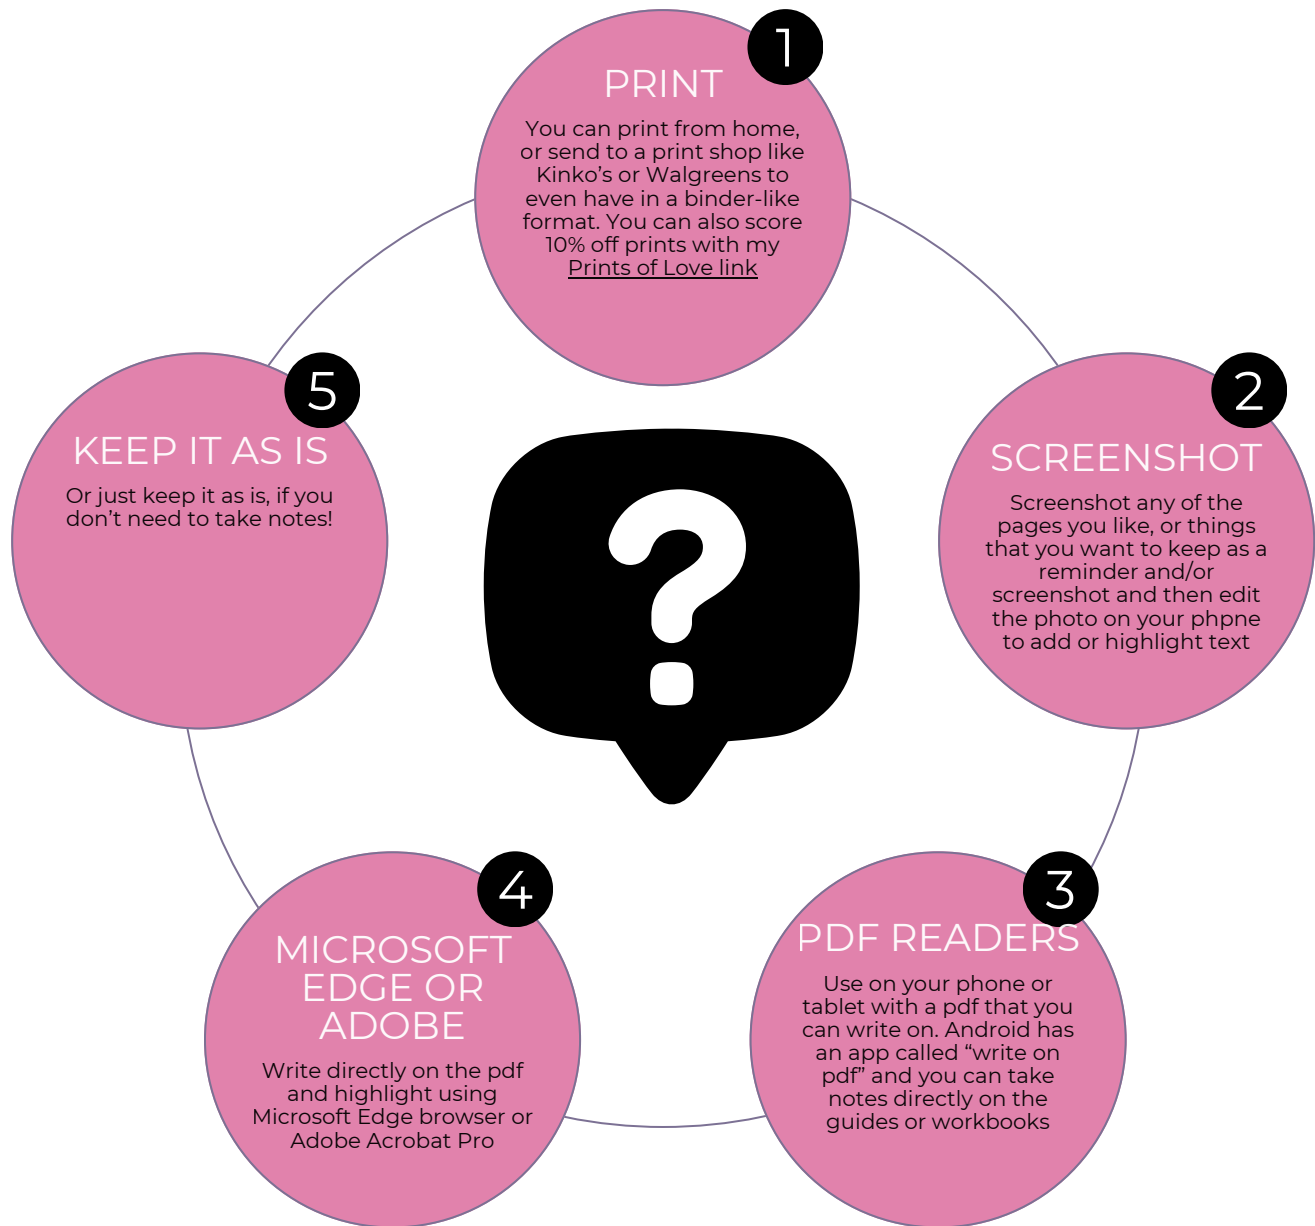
1

PRINT

You can print from home, or send to a print shop like Kinko's or Walgreens to even have in a binder-like format. You can also score 10% off prints with my Prints of Love link

2

SCREENSHOT

Screenshot any of the pages you like, or things that you want to keep as a reminder and/or screenshot and then edit the photo on your phpne to add or highlight text

3

PDF READERS

Use on your phone or tablet with a pdf that you can write on. Android has an app called "write on pdf" and you can take notes directly on the guides or workbooks

4

MICROSOFT EDGE OR ADOBE

Write directly on the pdf and highlight using Microsoft Edge browser or Adobe Acrobat Pro

5

KEEP IT AS IS

Or just keep it as is, if you don't need to take notes!

?